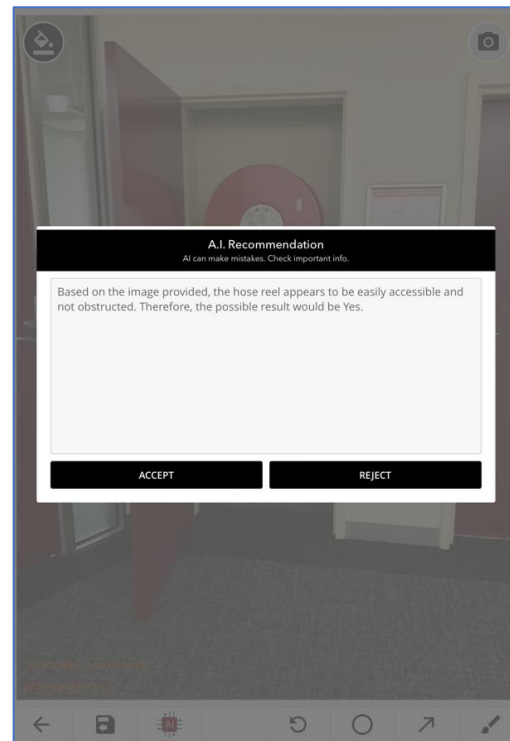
A.I. Recommendation
AI can make mistakes. Check important info.

Based on the image provided, the hose reel appears to be easily accessible and not obstructed. Therefore, the possible result would be Yes.

ACCEPT

REJECT